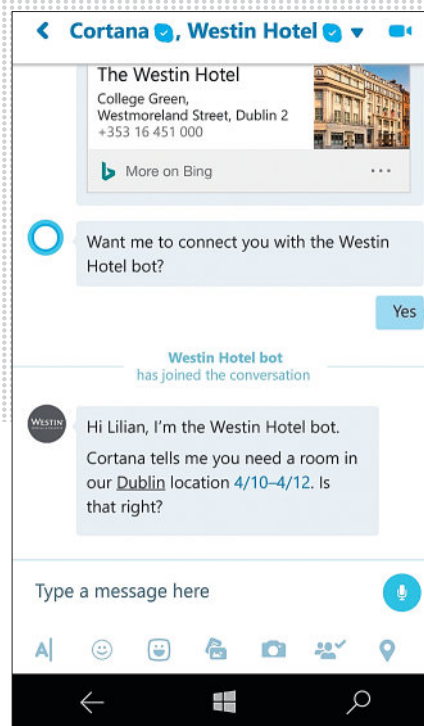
Cortana, Westin Hotel

The Westin Hotel
College Green,
Westmoreland Street, Dublin 2
+353 16 451 000

More on Bing ···

Want me to connect you with the Westin Hotel bot?

Yes

Westin Hotel bot
has joined the conversation

WESTIN

Hi Lilian, I'm the Westin Hotel bot.

Cortana tells me you need a room in our Dublin location 4/10–4/12. Is that right?

Type a message here